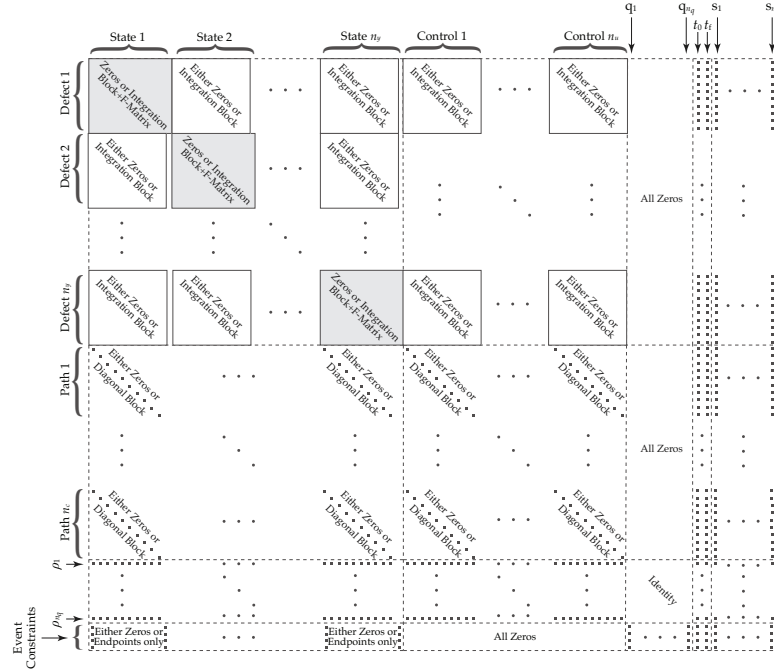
q1
$q_{n_q}$
s1
s
$t_0$ $t_f$

State 1
State 2
State $n_y$
Control 1
Control $n_u$

Defect 1
Zeros or Integration Block+F-Matrix
Either Zeros or Integration Block
. . .
Either Zeros or Integration Block
Either Zeros or Integration Block
. . .
Either Zeros or Integration Block
. . .

Defect 2
Either Zeros or Integration Block
Zeros or Integration Block+F-Matrix
. . .
Either Zeros or Integration Block
All Zeros

Defect $n_y$
Either Zeros or Integration Block
Either Zeros or Integration Block
. . .
Zeros or Integration Block+F-Matrix
Either Zeros or Integration Block
. . .
Either Zeros or Integration Block
. . .

Path 1
Either Zeros or Diagonal Block
. . .
Either Zeros or Diagonal Block
Either Zeros or Diagonal Block
. . .
Either Zeros or Diagonal Block

All Zeros

Path $n_c$
Either Zeros or Diagonal Block
. . .
Either Zeros or Diagonal Block
Either Zeros or Diagonal Block
. . .
Either Zeros or Diagonal Block

$\rho_1$
$\rho_{n_q}$
Identity

Event Constraints
Either Zeros or Endpoints only
. . .
Either Zeros or Endpoints only
All Zeros
. . .
. . .